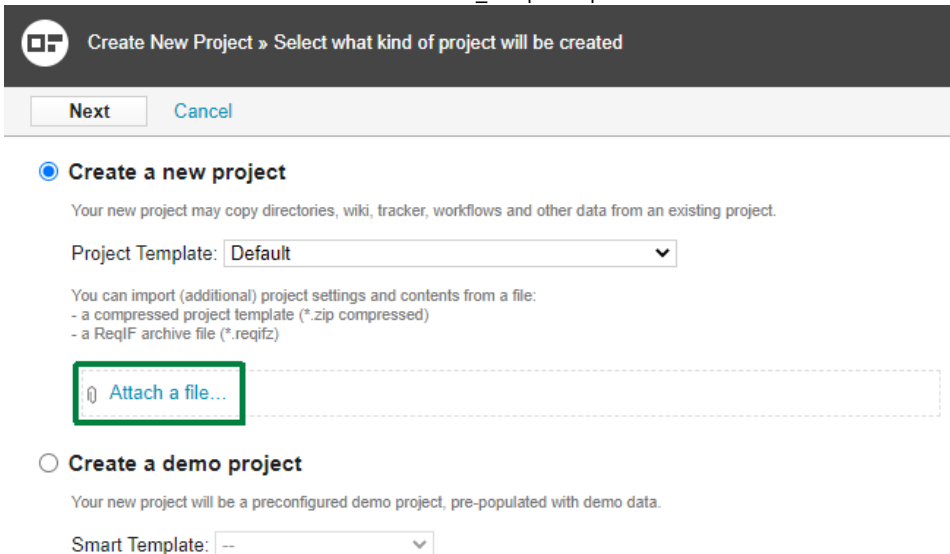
Create New Project » Select what kind of project will be created

Next Cancel

Create a new project

Your new project may copy directories, wiki, tracker, workflows and other data from an existing project.

Project Template: Default

You can import (additional) project settings and contents from a file:
- a compressed project template (*.zip compressed)
- a ReqIF archive file (*.reqifz)

Attach a file...

Create a demo project

Your new project will be a preconfigured demo project, pre-populated with demo data.

Smart Template: --